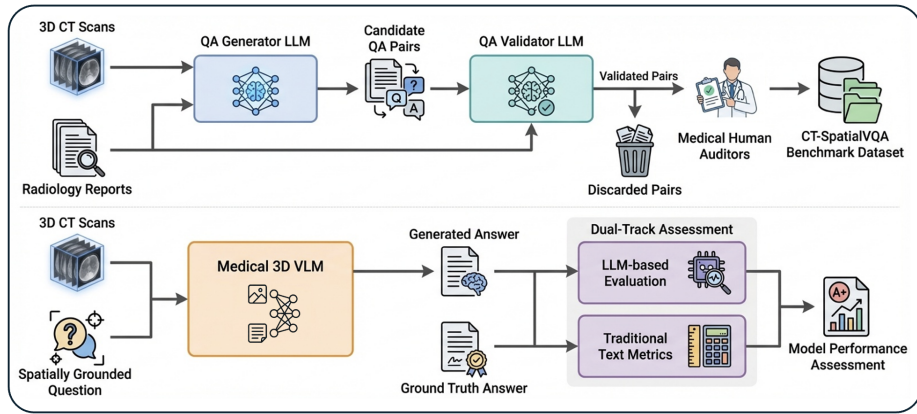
3D CT Scans

QA Generator LLM

Candidate QA Pairs

Q

A

QA Validator LLM

Validated Pairs

Medical Human Auditors

CT-SpatialVQA Benchmark Dataset

Radiology Reports

Discarded Pairs

3D CT Scans

Medical 3D VLM

Generated Answer

Dual-Track Assessment

LLM-based Evaluation

Traditional Text Metrics

A+

Model Performance Assessment

Spatially Grounded Question

Ground Truth Answer